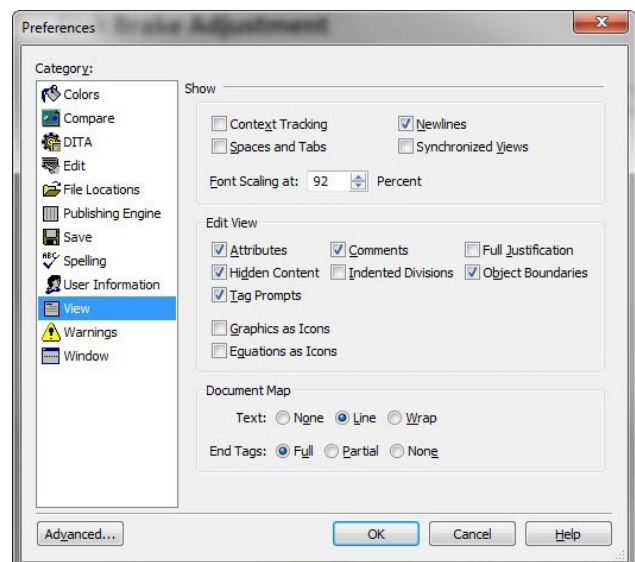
Preferences

Category:
Colors
Compare
DITA
Edit
File Locations
Publishing Engine
Save
Spelling
User Information
View
Warnings
Window

Show
Context Tracking
Newlines
Spaces and Tabs
Synchronized Views
Font Scaling at: 92 Percent

Edit View
Attributes
Comments
Full Justification
Hidden Content
Indented Divisions
Object Boundaries
Tag Prompts
Graphics as Icons
Equations as Icons

Document Map
Text: None Line Wrap
End Tags: Full Partial None

Advanced...
OK
Cancel
Help